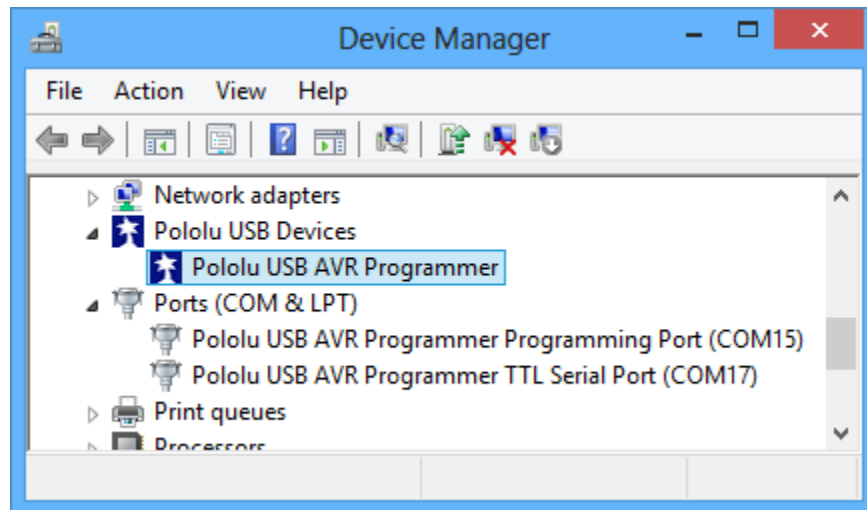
Device Manager

File Action View Help

Network adapters
Pololu USB Devices
Pololu USB AVR Programmer
Ports (COM & LPT)
Pololu USB AVR Programmer Programming Port (COM15)
Pololu USB AVR Programmer TTL Serial Port (COM17)
Print queues
Processors